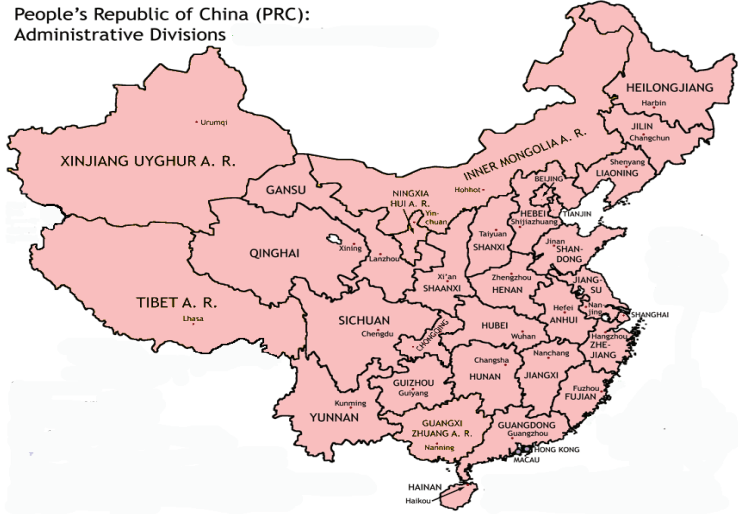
People's Republic of China (PRC):
Administrative Divisions

HEILONGJIANG
Harbin
JILIN
Changchun
Urumqi
INNER MONGOLIA A. R.
Shenyang
LIAONING
XINJIANG UYGHUR A. R.
GANSU
NINGXIA HUI A. R.
Hohhot
BEIJING
Yinchuan
HEBEI
Shijiazhuang
TIANJIN
Taiyuan
QINGHAI
Xining
Lanzhou
SHANXI
Jinan
SHANDONG
Xi'an
SHAANXI
Zhengzhou
HENAN
JIANGSU
TIBET A. R.
Lhasa
SICHUAN
Chengdu
Hefei
ANHUI
Nanjing
SHANGHAI
CHONGQING
HUBEI
Wuhan
Hangzhou
ZHEJIANG
Changsha
Nanchang
HUNAN
JIANGXI
GUIZHOU
Guiyang
Fuzhou
FUJIAN
Kunming
YUNNAN
GUANGXI ZHUANG A. R.
Nanning
GUANGDONG
Guangzhou
HONG KONG
MACAU
HAINAN
Haikou